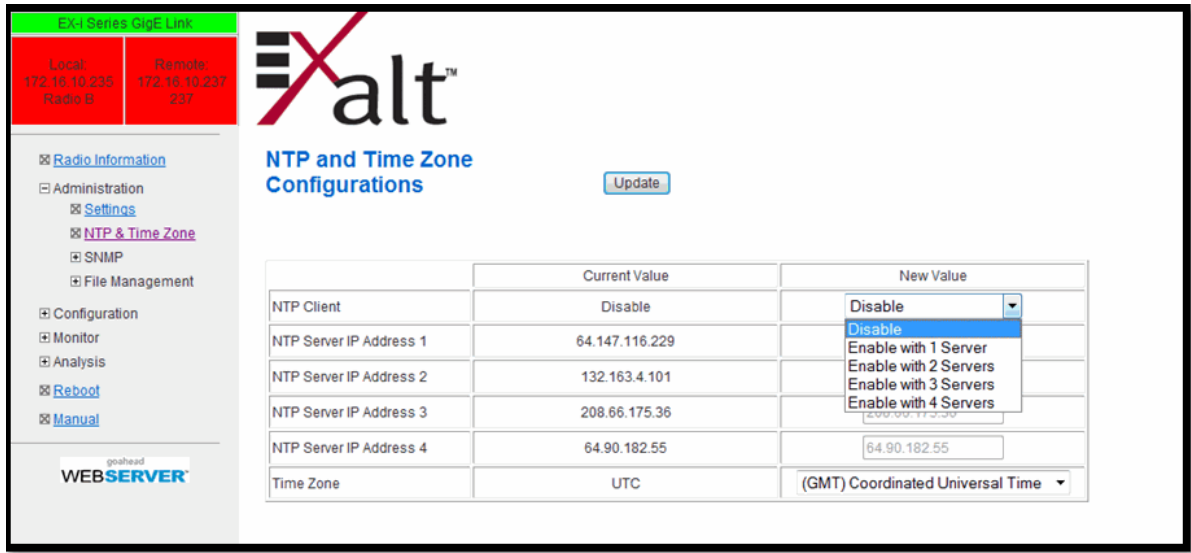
EX-i Series GigE Link

Local:
172.16.10.235
Radio B

Remote:
172.16.10.237
237

⊠ Radio Information
⊟ Administration
⊠ Settings
⊠ NTP & Time Zone
⊞ SNMP
⊞ File Management
⊞ Configuration
⊞ Monitor
⊞ Analysis
⊠ Reboot
⊠ Manual

goahead
WEBSERVER

Exalt™

NTP and Time Zone Configurations

Update

| | Current Value | New Value |
|---|---|---|
| NTP Client | Disable | Disable |
| NTP Server IP Address 1 | 64.147.116.229 | |
| NTP Server IP Address 2 | 132.163.4.101 | |
| NTP Server IP Address 3 | 208.66.175.36 | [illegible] |
| NTP Server IP Address 4 | 64.90.182.55 | 64.90.182.55 |
| Time Zone | UTC | (GMT) Coordinated Universal Time |

Disable
Enable with 1 Server
Enable with 2 Servers
Enable with 3 Servers
Enable with 4 Servers